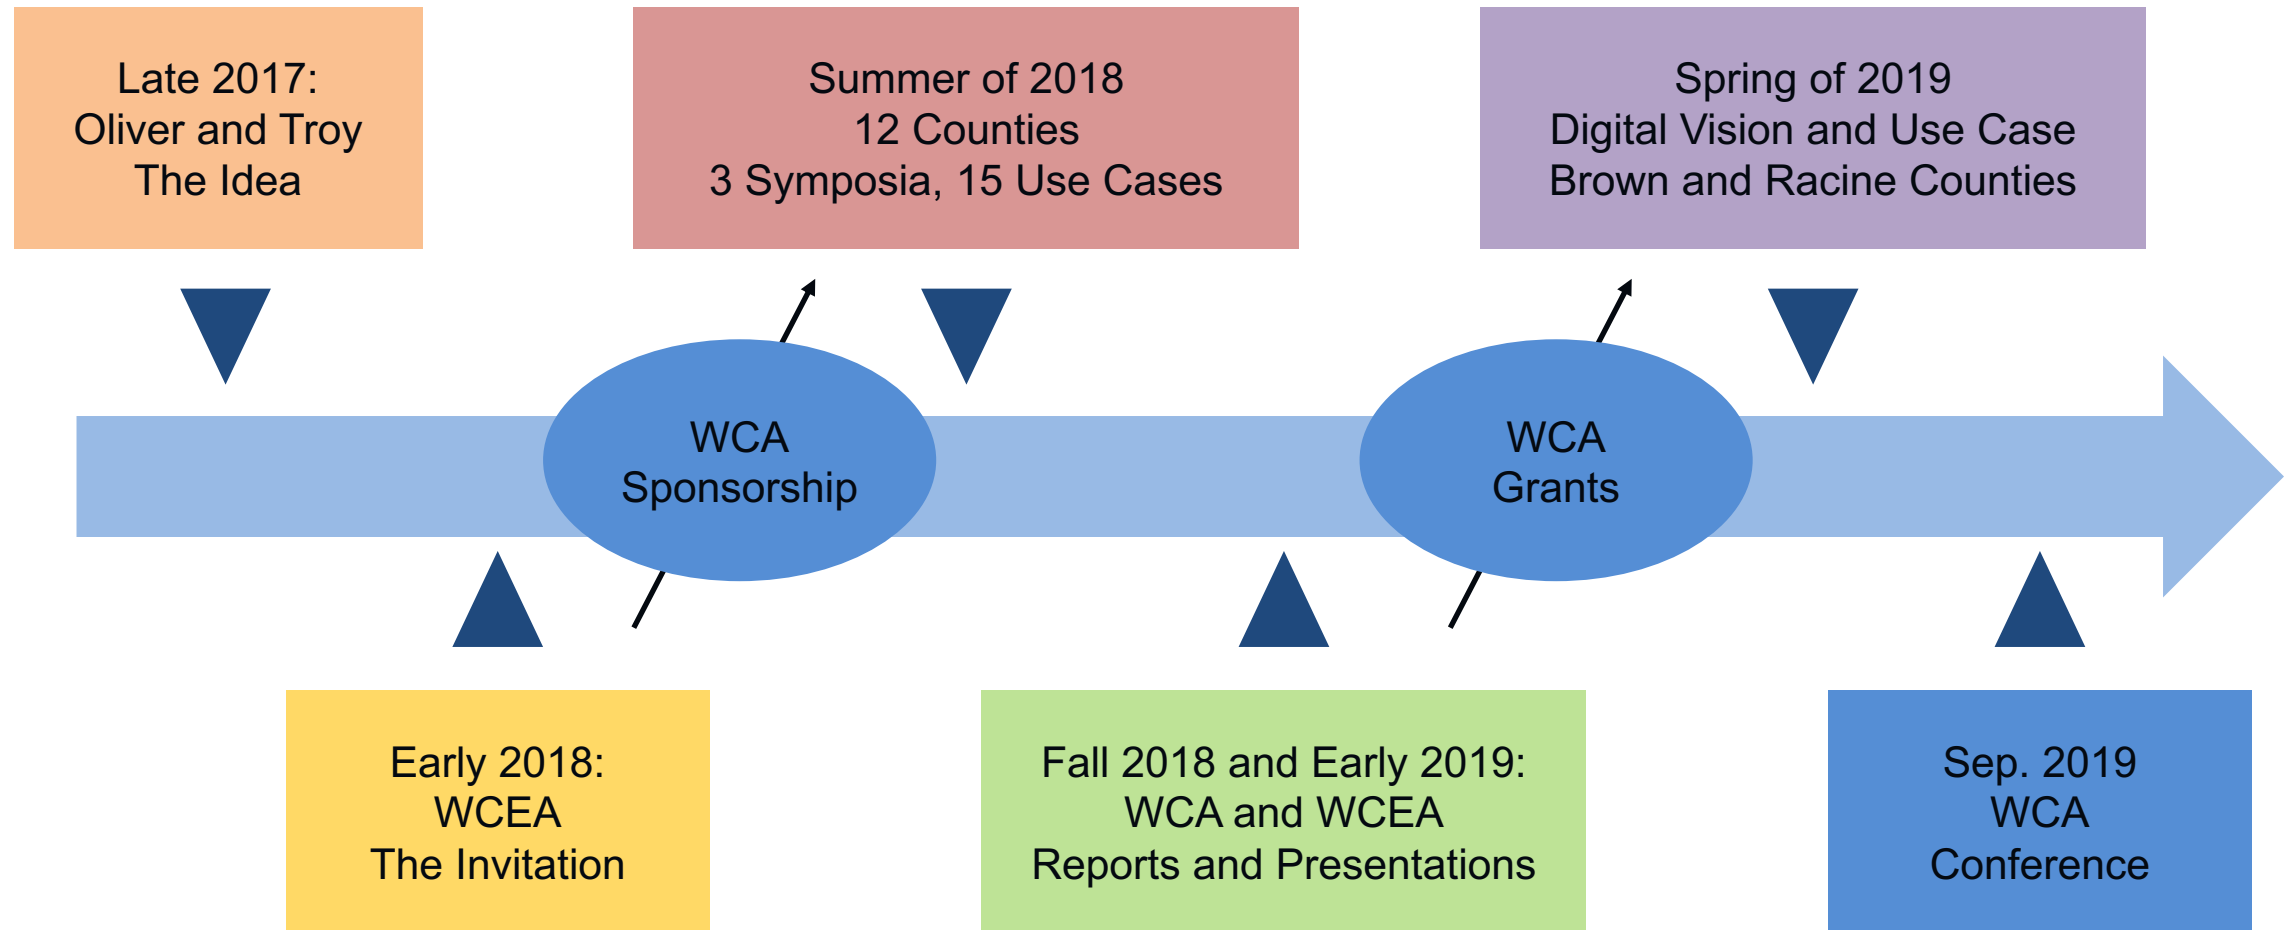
Late 2017:
Oliver and Troy
The Idea

Summer of 2018
12 Counties
3 Symposia, 15 Use Cases

Spring of 2019
Digital Vision and Use Case
Brown and Racine Counties

WCA
Sponsorship

WCA
Grants

Early 2018:
WCEA
The Invitation

Fall 2018 and Early 2019:
WCA and WCEA
Reports and Presentations

Sep. 2019
WCA
Conference